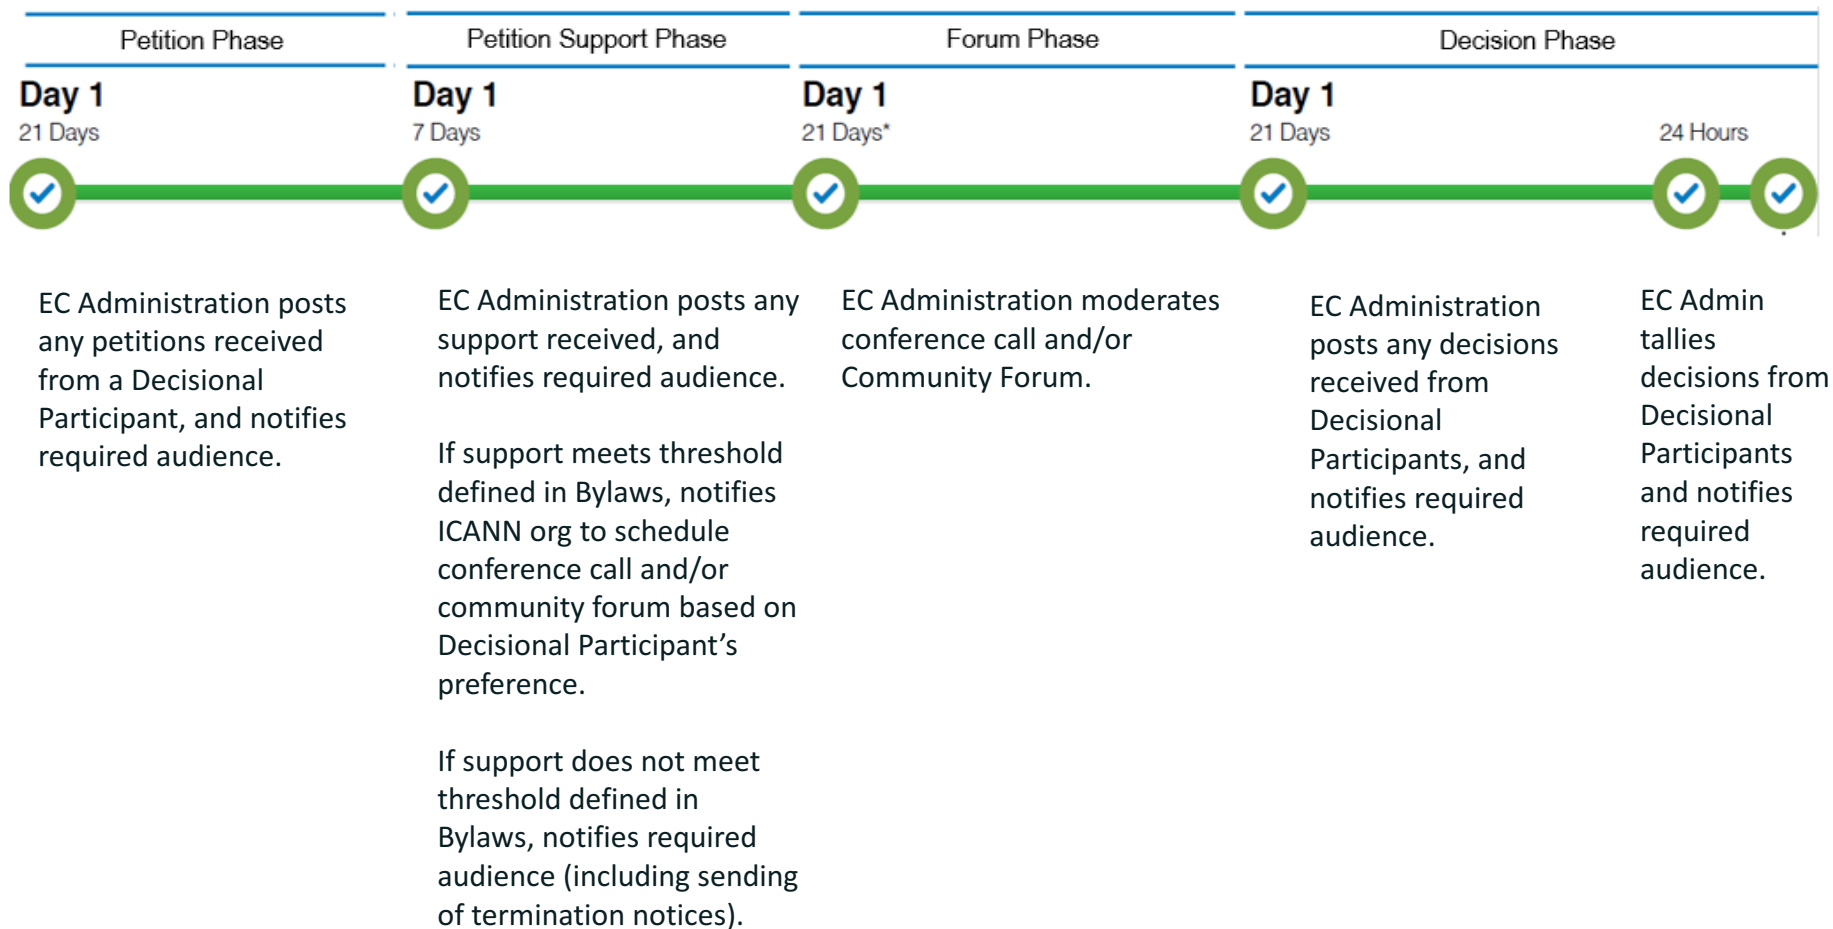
Petition Phase

Day 1
21 Days

EC Administration posts any petitions received from a Decisional Participant, and notifies required audience.

Petition Support Phase

Day 1
7 Days

EC Administration posts any support received, and notifies required audience.

If support meets threshold defined in Bylaws, notifies ICANN org to schedule conference call and/or community forum based on Decisional Participant's preference.

If support does not meet threshold defined in Bylaws, notifies required audience (including sending of termination notices).

Forum Phase

Day 1
21 Days*

EC Administration moderates conference call and/or Community Forum.

Decision Phase

Day 1
21 Days

24 Hours

EC Administration posts any decisions received from Decisional Participants, and notifies required audience.

EC Admin tallies decisions from Decisional Participants and notifies required audience.